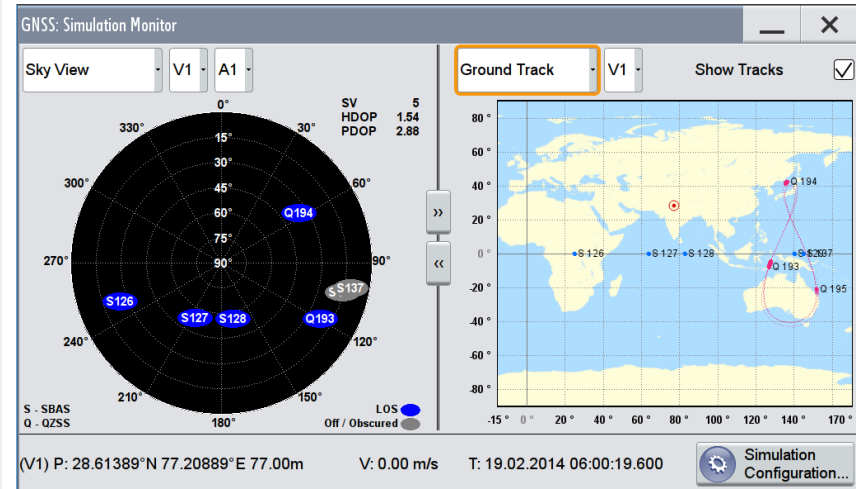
GNSS: Simulation Monitor

Sky View V1 A1

Ground Track V1 Show Tracks

0°
330°
30°
300°
60°
270°
90°
240°
120°
210°
150°
180°
15°
30°
45°
60°
75°
90°

SV 5
HDOP 1.54
PDOP 2.88

Q194
S137
S126
S127
S128
Q193

S - SBAS
Q - QZSS

LOS
Off / Obscured

»
«

80°
60°
40°
20°
0°
-20°
-40°
-60°
-80°

Q 194
S 126
S 127
S 128
S 129 S 137
Q 193
Q 195

-15° 0° 20° 40° 60° 80° 100° 120° 140° 160° 170°

(V1) P: 28.61389°N 77.20889°E 77.00m V: 0.00 m/s T: 19.02.2014 06:00:19.600

Simulation Configuration...